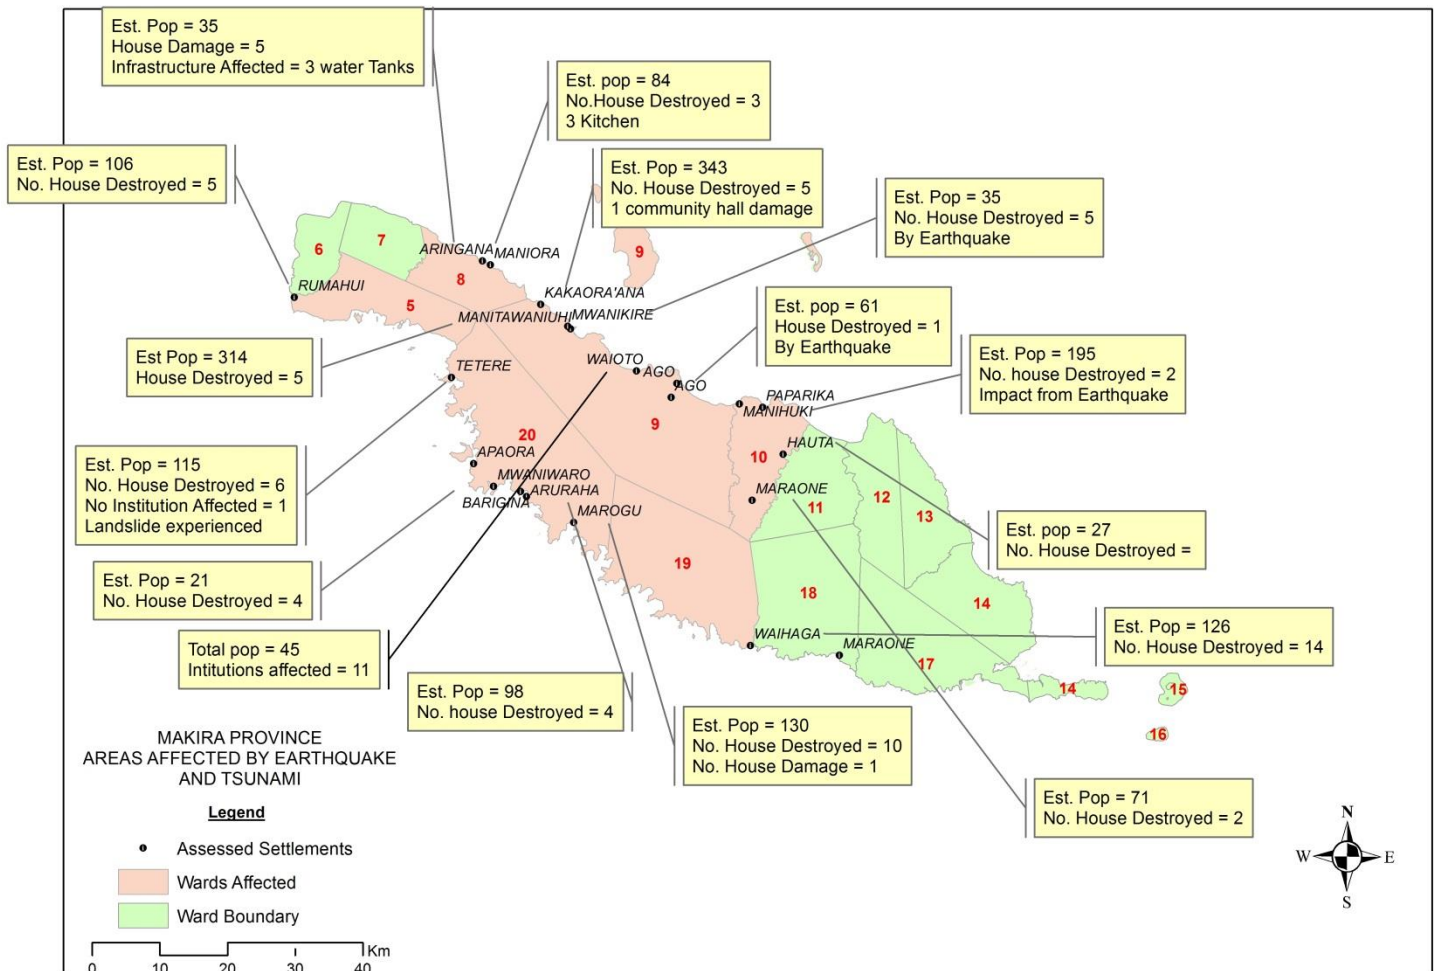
Est. Pop = 35
House Damage = 5
Infrastructure Affected = 3 water Tanks

Est. pop = 84
No.House Destroyed = 3
3 Kitchen

Est. Pop = 106
No. House Destroyed = 5

Est. Pop = 343
No. House Destroyed = 5
1 community hall damage

Est. Pop = 35
No. House Destroyed = 5
By Earthquake

Est. pop = 61
House Destroyed = 1
By Earthquake

Est Pop = 314
House Destroyed = 5

Est. Pop = 195
No. house Destroyed = 2
Impact from Earthquake

Est. Pop = 115
No. House Destroyed = 6
No Institution Affected = 1
Landslide experienced

Est. pop = 27
No. House Destroyed =

Est. Pop = 21
No. House Destroyed = 4

Est. Pop = 126
No. House Destroyed = 14

Total pop = 45
Intitutions affected = 11

Est. Pop = 98
No. house Destroyed = 4

Est. Pop = 130
No. House Destroyed = 10
No. House Damage = 1

Est. Pop = 71
No. House Destroyed = 2

6 7 ARINGANA MANIORA 9 RUMAHUI 8 KAKAORA'ANA 5 MANITAWANIUHI MWANIKIRE WAIOTO TETERE AGO AGO PAPARIKA MANIHUKI 20 9 HAUTA APAORA 10 MWANIWARO ARURAHA MARAONE 12 BARIGINA 11 13 MAROGU 19 18 14 WAIHAGA MARAONE 17 14 15 16

MAKIRA PROVINCE
AREAS AFFECTED BY EARTHQUAKE AND TSUNAMI

Legend
Assessed Settlements
Wards Affected
Ward Boundary

0 10 20 30 40 Km

N
W E
S